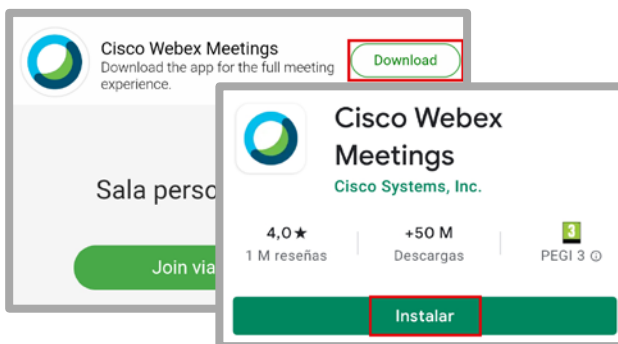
Cisco Webex Meetings
Download the app for the full meeting experience.

Download

Sala perso

Join via

Cisco Webex Meetings
Cisco Systems, Inc.

4,0★
1 M reseñas

+50 M
Descargas

3
PEGI 3 ⓘ

Instalar